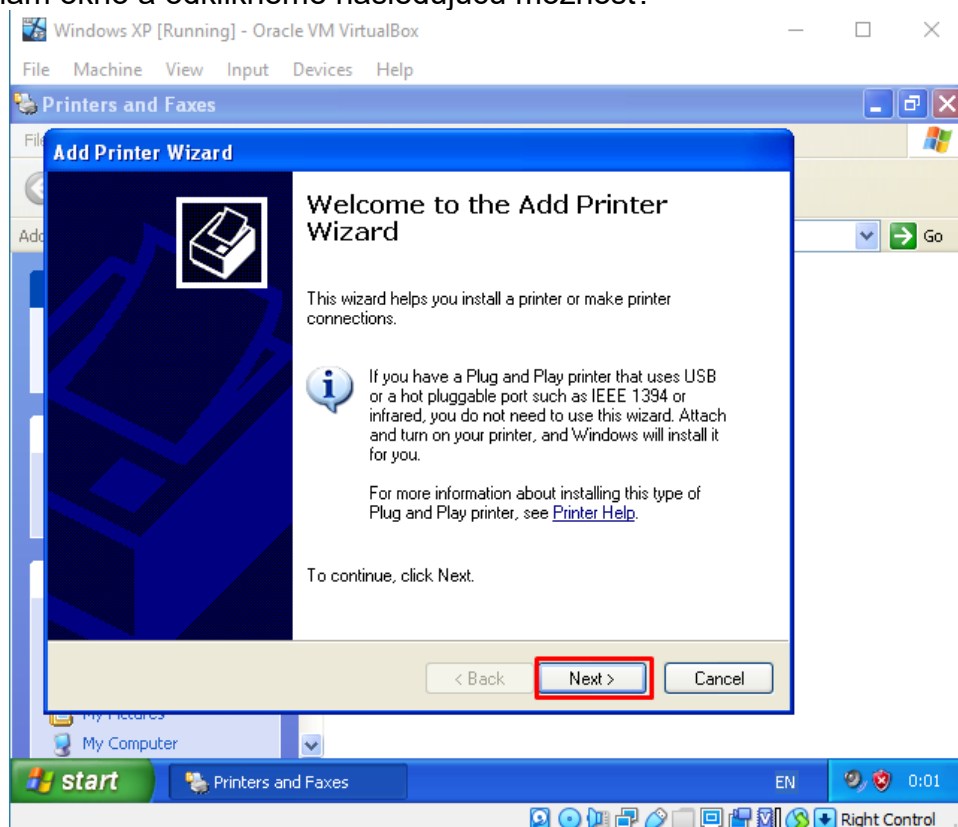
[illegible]

Windows XP [Running] - Oracle VM VirtualBox

File Machine View Input Devices Help

Printers and Faxes

Fil

Add Printer Wizard

Welcome to the Add Printer Wizard

This wizard helps you install a printer or make printer connections.

If you have a Plug and Play printer that uses USB or a hot pluggable port such as IEEE 1394 or infrared, you do not need to use this wizard. Attach and turn on your printer, and Windows will install it for you.

For more information about installing this type of Plug and Play printer, see Printer Help.

To continue, click Next.

< Back Next > Cancel

Add

Go

My Pictures

My Computer

start Printers and Faxes EN 0:01

Right Control